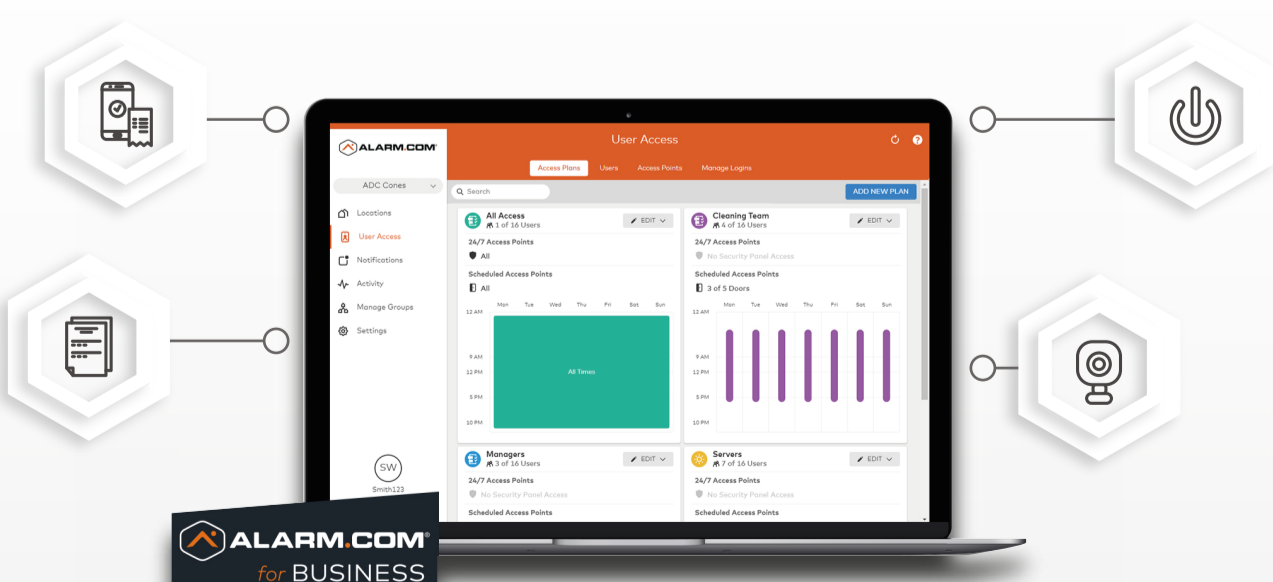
ALARM.COM

User Access

Access Plans Users Access Points Manage Logins

ADC Cones

Locations
User Access
Notifications
Activity
Manage Groups
Settings

Search

ADD NEW PLAN

All Access
1 of 16 Users
EDIT
24/7 Access Points
All
Scheduled Access Points
All
Mon Tue Wed Thu Fri Sat Sun
12 AM
9 AM
12 PM
5 PM
10 PM
All Times

Cleaning Team
4 of 16 Users
EDIT
24/7 Access Points
No Security Panel Access
Scheduled Access Points
3 of 5 Doors
Mon Tue Wed Thu Fri Sat Sun
12 AM
9 AM
12 PM
5 PM
10 PM

Managers
3 of 16 Users
EDIT
24/7 Access Points
No Security Panel Access
Scheduled Access Points

Servers
7 of 16 Users
EDIT
24/7 Access Points
No Security Panel Access
Scheduled Access Points

SW
Smith123

ALARM.COM
for BUSINESS